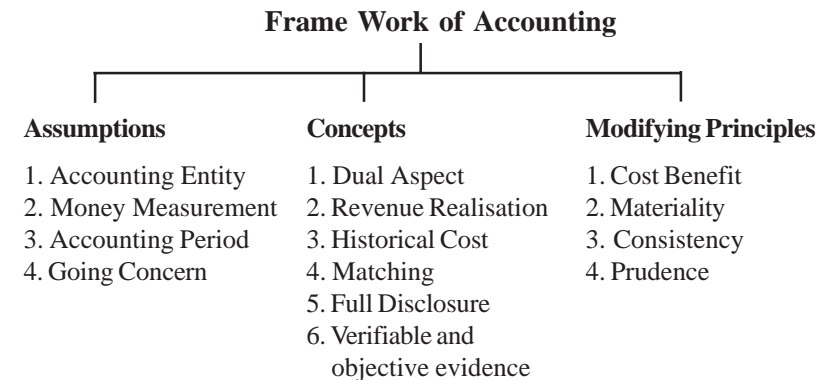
Frame Work of Accounting

Assumptions

1. Accounting Entity
2. Money Measurement
3. Accounting Period
4. Going Concern

Concepts

1. Dual Aspect
2. Revenue Realisation
3. Historical Cost
4. Matching
5. Full Disclosure
6. Verifiable and objective evidence

Modifying Principles

1. Cost Benefit
2. Materiality
3. Consistency
4. Prudence